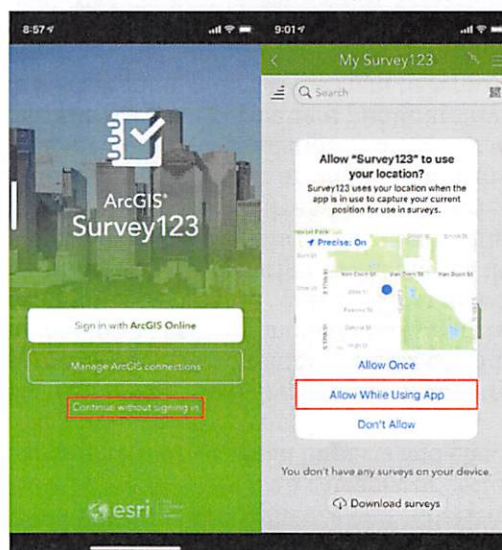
8:57

ArcGIS
Survey123

Sign in with ArcGIS Online

Manage ArcGIS connections

Continue without signing in

esri

9:01

My Survey123

Search

Allow "Survey123" to use your location?

Survey123 uses your location when the app is in use to capture your current position for use in surveys.

Precise: On

Van Buren St

Allow Once

Allow While Using App

Don't Allow

You don't have any surveys on your device.

Download surveys